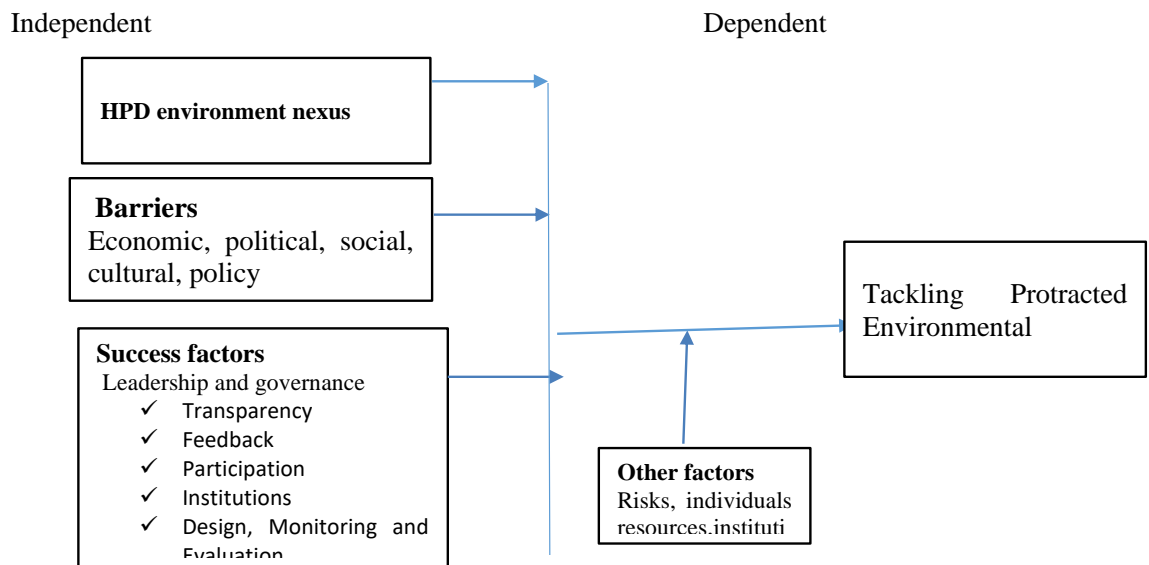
Independent

Dependent

HPD environment nexus

Barriers
Economic, political, social, cultural, policy

Success factors
Leadership and governance
✓ Transparency
✓ Feedback
✓ Participation
✓ Institutions
✓ Design, Monitoring and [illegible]

Tackling Protracted Environmental

Other factors
Risks, individuals resources.instituti